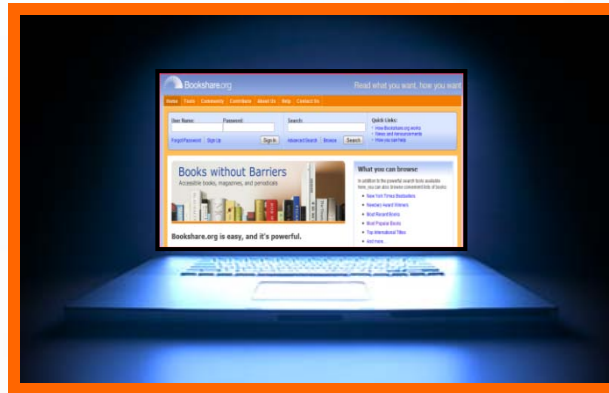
Bookshare.org

Read what you want, how you want

Home Tools Community Contribute About Us Help Contact Us

User Name: Password: Search:

Forgot Password Sign Up Sign In Advanced Search Browse Search

Quick Links:

Books without Barriers

Accessible books, magazines, and periodicals

Bookshare.org is easy, and it's powerful.

What you can browse

New York Times Bestsellers

Most Popular Books

Top International Titles

And more...